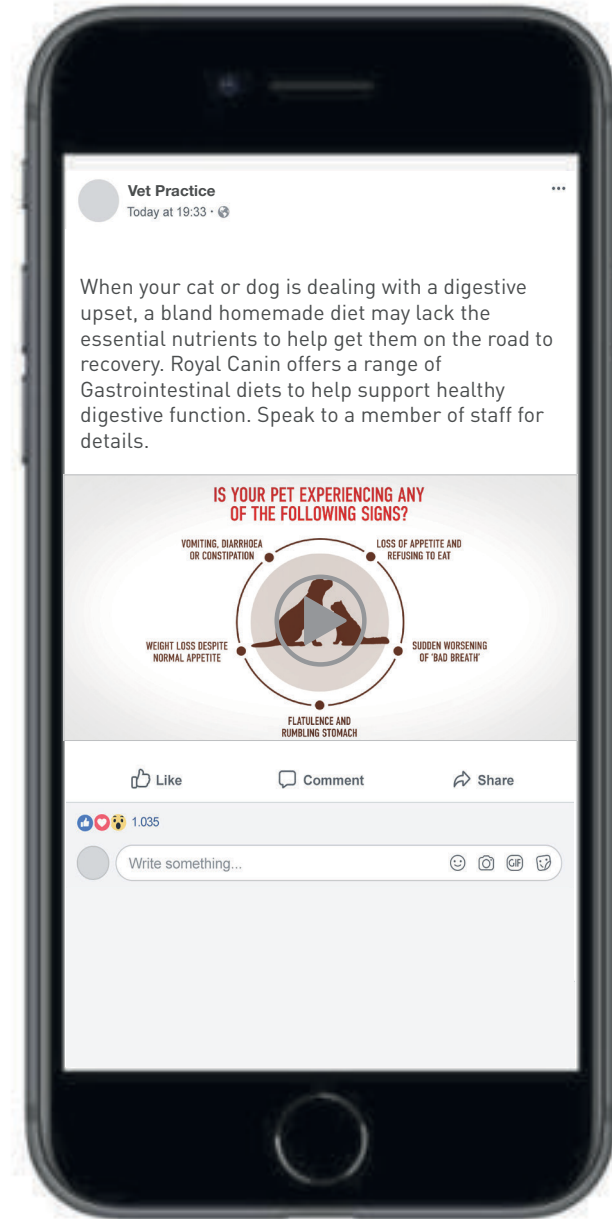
Vet Practice
Today at 19:33 ·

...

When your cat or dog is dealing with a digestive upset, a bland homemade diet may lack the essential nutrients to help get them on the road to recovery. Royal Canin offers a range of Gastrointestinal diets to help support healthy digestive function. Speak to a member of staff for details.

IS YOUR PET EXPERIENCING ANY OF THE FOLLOWING SIGNS?

VOMITING, DIARRHOEA OR CONSTIPATION

LOSS OF APPETITE AND REFUSING TO EAT

WEIGHT LOSS DESPITE NORMAL APPETITE

SUDDEN WORSENING OF 'BAD BREATH'

FLATULENCE AND RUMBLING STOMACH

Like

Comment

Share

1.035

Write something...

GIF